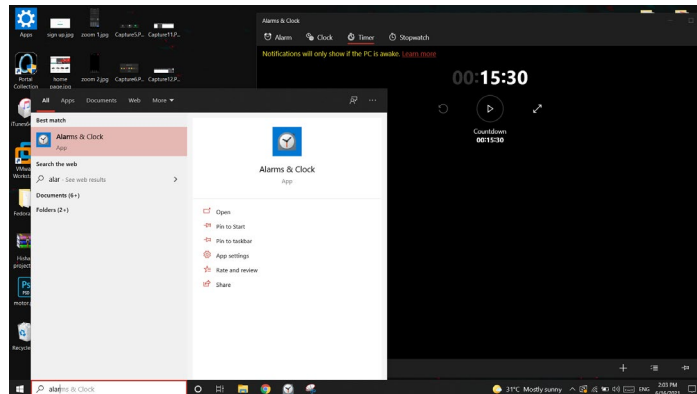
Apps sign up.jpg zoom 1.jpg Capture5.P... Capture11.P...

Portal Collection home page.jpg zoom 2.jpg Capture6.P... Capture12.P...

iTunes

VMwa Works

Fedora

Hisha project

Ps

motor

Recycle

Alarms & Clock

Alarm Clock Timer Stopwatch

Notifications will only show if the PC is awake. Learn more

00:15:30

Countdown
00:15:30

All Apps Documents Web More

Best match

Alarms & Clock
App

Search the web

alar - See web results

Documents (6+)

Folders (2+)

Alarms & Clock
App

Open

Pin to Start

Pin to taskbar

App settings

Rate and review

Share

alarms & Clock

31°C Mostly sunny ENG 2:03 PM
6/16/2021